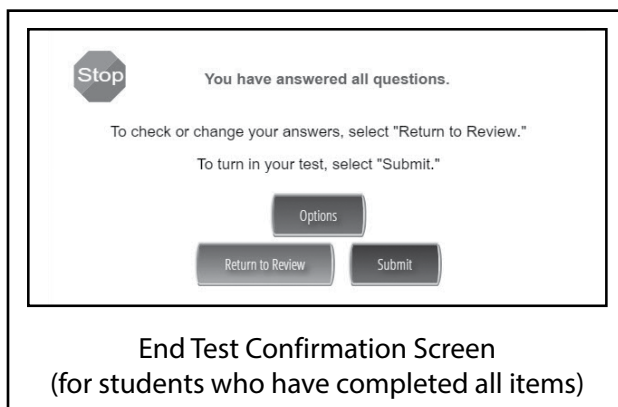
Stop

You have answered all questions.

To check or change your answers, select "Return to Review."

To turn in your test, select "Submit."

Options

Return to Review

Submit

End Test Confirmation Screen
(for students who have completed all items)